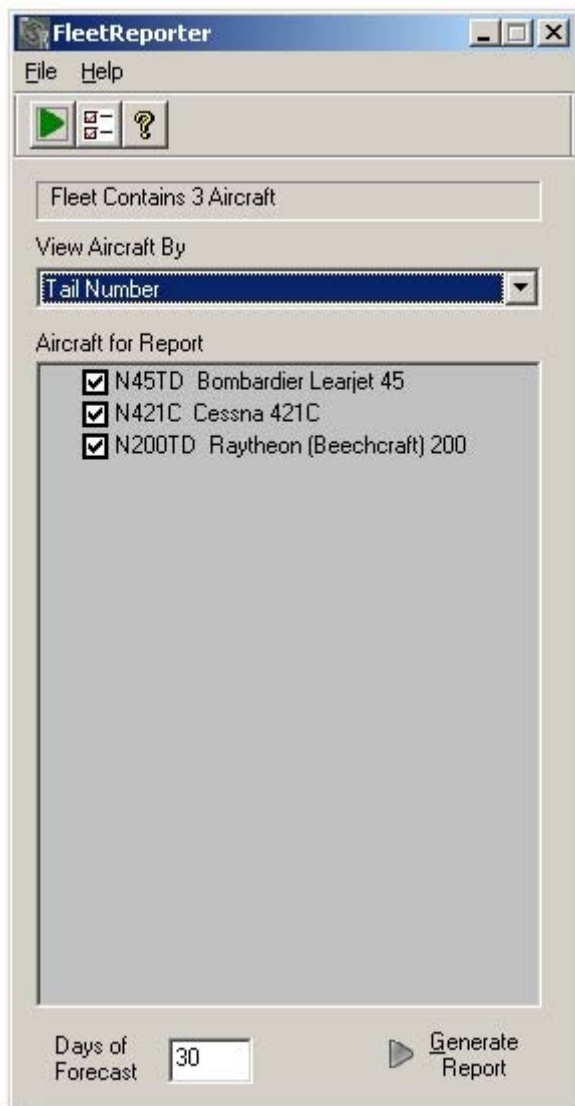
FleetReporter

File Help

Fleet Contains 3 Aircraft

View Aircraft By

Tail Number

Aircraft for Report

N45TD Bombardier Learjet 45

N421C Cessna 421C

N200TD Raytheon (Beechcraft) 200

Days of Forecast 30

Generate Report